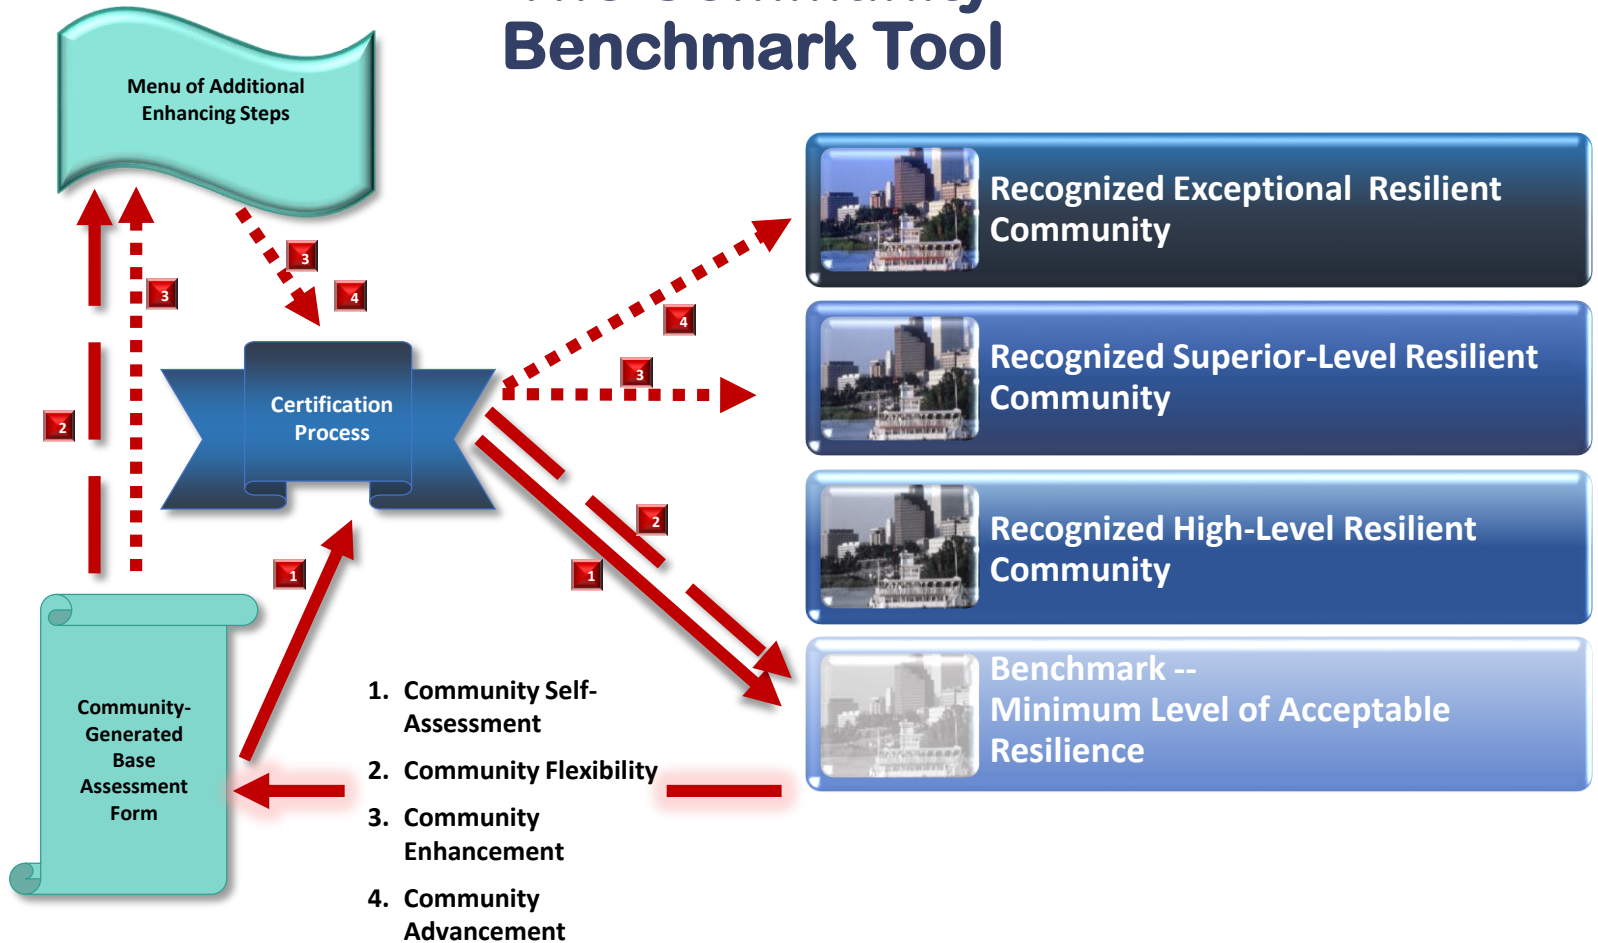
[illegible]
Benchmark Tool

Menu of Additional Enhancing Steps

3

4

3

2

Certification Process

4

3

2

1

1

Community-Generated Base Assessment Form

Recognized Exceptional Resilient Community

Recognized Superior-Level Resilient Community

Recognized High-Level Resilient Community

Benchmark -- Minimum Level of Acceptable Resilience

1. Community Self-Assessment
2. Community Flexibility
3. Community Enhancement
4. Community Advancement